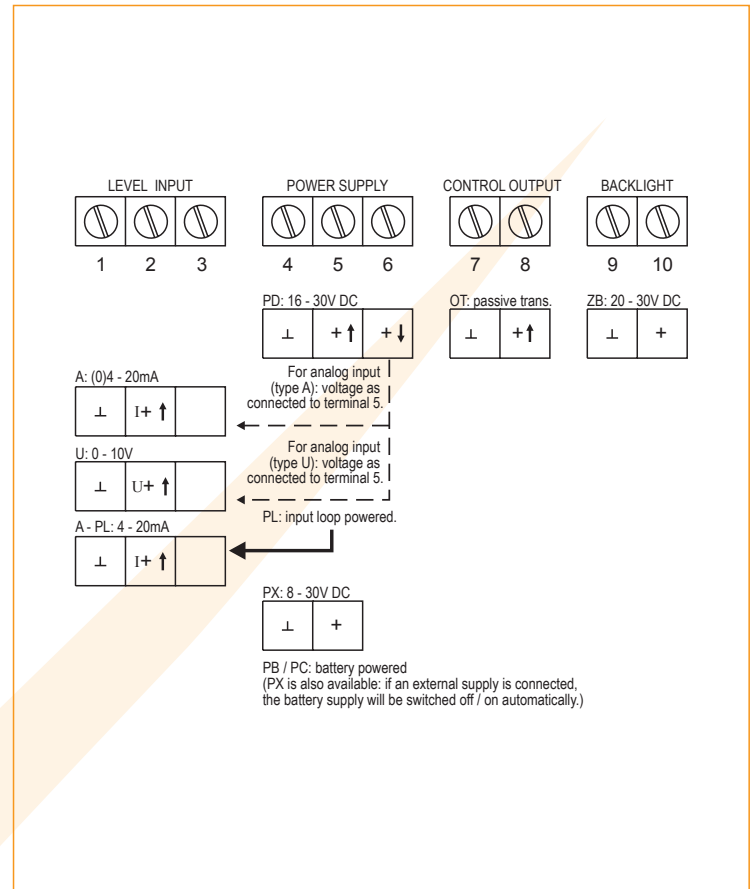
LEVEL INPUT

POWER SUPPLY

CONTROL OUTPUT

BACKLIGHT

1 2 3 4 5 6 7 8 9 10

PD: 16 - 30V DC

| ⊥ | +↑ | +↓ |
|---|---|---|

OT: passive trans.

| ⊥ | +↑ |
|---|---|

ZB: 20 - 30V DC

| ⊥ | + |
|---|---|

A: (0)4 - 20mA

| ⊥ | I+ ↑ | |
|---|---|---|

For analog input (type A): voltage as connected to terminal 5.

U: 0 - 10V

| ⊥ | U+ ↑ | |
|---|---|---|

For analog input (type U): voltage as connected to terminal 5.

PL: input loop powered.

A - PL: 4 - 20mA

| ⊥ | I+ ↑ | |
|---|---|---|

PX: 8 - 30V DC

| ⊥ | + |
|---|---|

PB / PC: battery powered
(PX is also available: if an external supply is connected, the battery supply will be switched off / on automatically.)